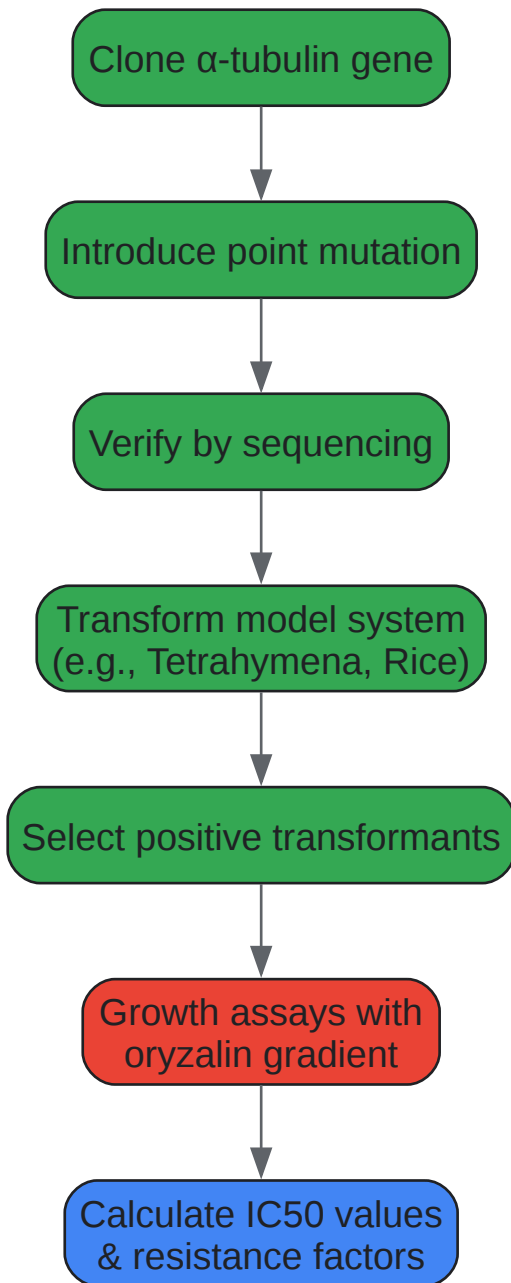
Clone α-tubulin gene

Introduce point mutation

Verify by sequencing

Transform model system (e.g., Tetrahymena, Rice)

Select positive transformants

Growth assays with oryzalin gradient

Calculate IC50 values & resistance factors